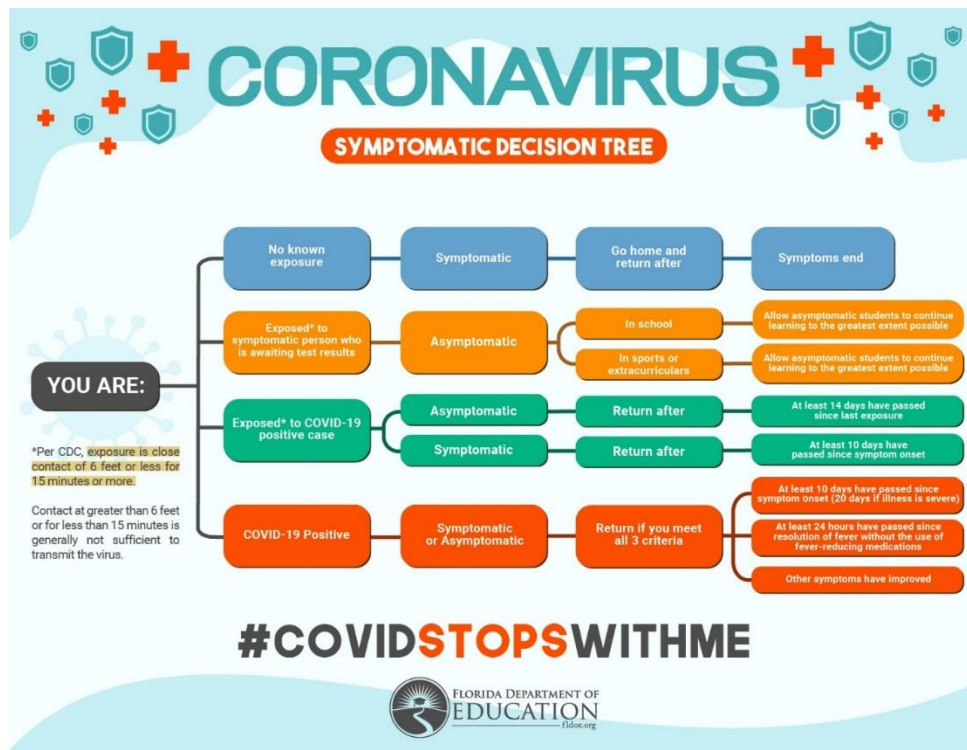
CORONAVIRUS

SYMPTOMATIC DECISION TREE

YOU ARE:

No known exposure

Symptomatic

Go home and return after

Symptoms end

Exposed* to symptomatic person who is awaiting test results

Asymptomatic

In school

Allow asymptomatic students to continue learning to the greatest extent possible

In sports or extracurriculars

Allow asymptomatic students to continue learning to the greatest extent possible

Exposed* to COVID-19 positive case

Asymptomatic

Return after

At least 14 days have passed since last exposure

Symptomatic

Return after

At least 10 days have passed since symptom onset

COVID-19 Positive

Symptomatic or Asymptomatic

Return if you meet all 3 criteria

At least 10 days have passed since symptom onset (20 days if illness is severe)

At least 24 hours have passed since resolution of fever without the use of fever-reducing medications

Other symptoms have improved

*Per CDC, exposure is close contact of 6 feet or less for 15 minutes or more.

Contact at greater than 6 feet or for less than 15 minutes is generally not sufficient to transmit the virus.

#COVIDSTOPSWITHME

FLORIDA DEPARTMENT OF EDUCATION
fldoe.org